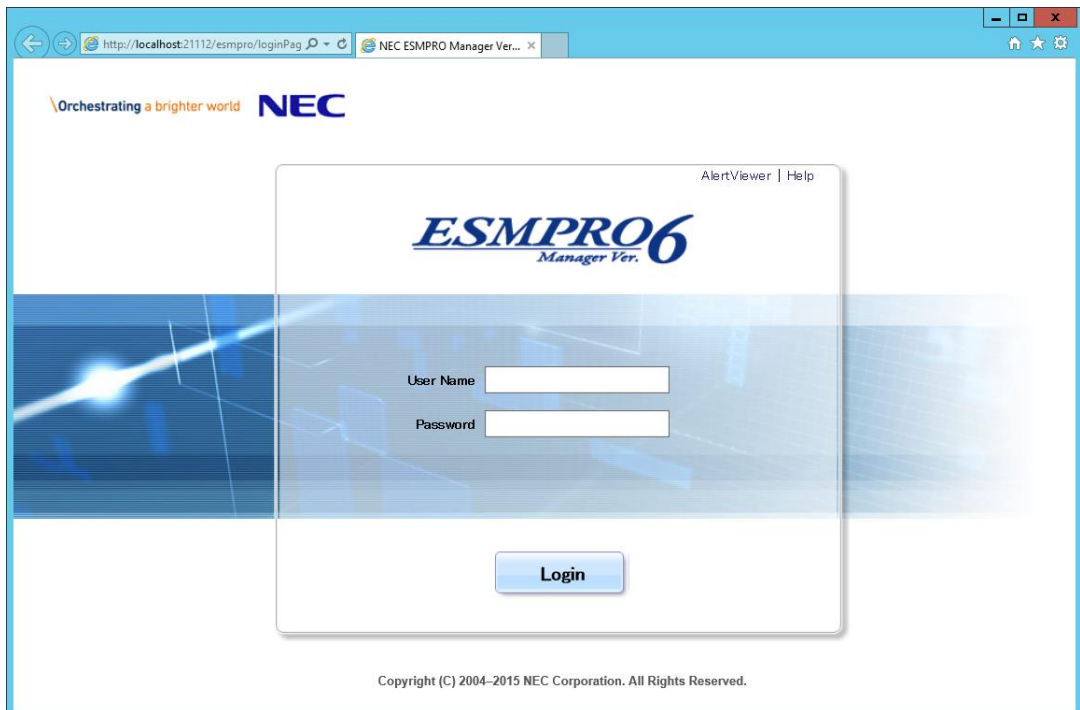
http://localhost:21112/esmpro/loginPag

NEC ESMPRO Manager Ver...

\Orchestrating a brighter world NEC

AlertViewer | Help

ESMPRO Manager Ver. 6

User Name

Password

Login

Copyright (C) 2004–2015 NEC Corporation. All Rights Reserved.